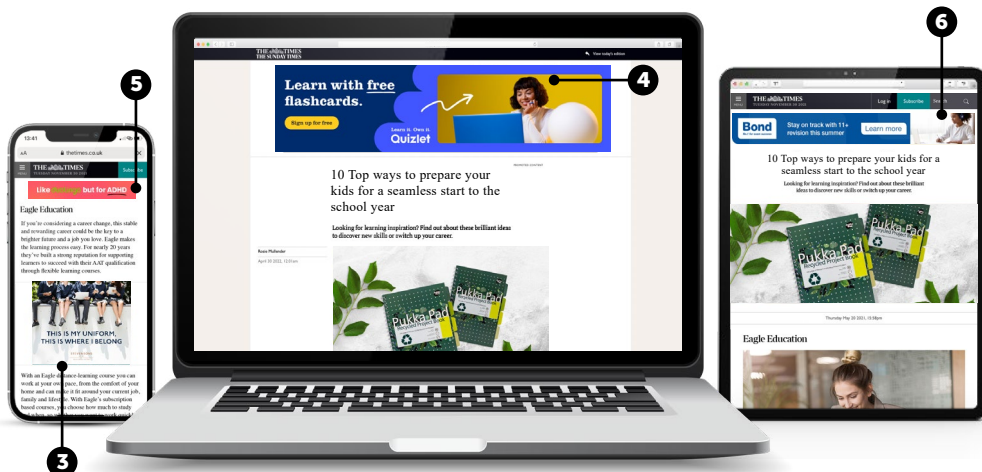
5

12:41

thetimes.co.uk

THE TIMES

Subscribe

Like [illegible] but for ADHD

Eagle Education

If you're considering a career change, this stable and rewarding career could be the key to a brighter future and a job you love. Eagle makes the learning process easy. For nearly 20 years they've built a strong reputation for supporting learners to succeed with their AAT qualification through flexible learning courses.

THIS IS MY UNIFORM, THIS IS WHERE I BELONG

With an Eagle distance-learning course you can work at your own pace, from the comfort of your home and can make it fit around your current job, family and lifestyle. With Eagle's subscription based courses, you choose how much to study

3

THE TIMES
THE SUNDAY TIMES

View today's edition

Learn with free flashcards.

Sign up for free

Learn it. Own it.
Quizlet

4

10 Top ways to prepare your kids for a seamless start to the school year

Looking for learning inspiration? Find out about these brilliant ideas to discover new skills or switch up your career.

Pukka Pad

Pukka Pad

6

THE TIMES

Log in

Subscribe

Bond

Stay on track with 11+ revision this summer

Learn more

10 Top ways to prepare your kids for a seamless start to the school year

Looking for learning inspiration? Find out about these brilliant ideas to discover new skills or switch up your career.

Pukka Pad

Pukka Pad

Thursday May 20 2021, 12:00pm

Eagle Education